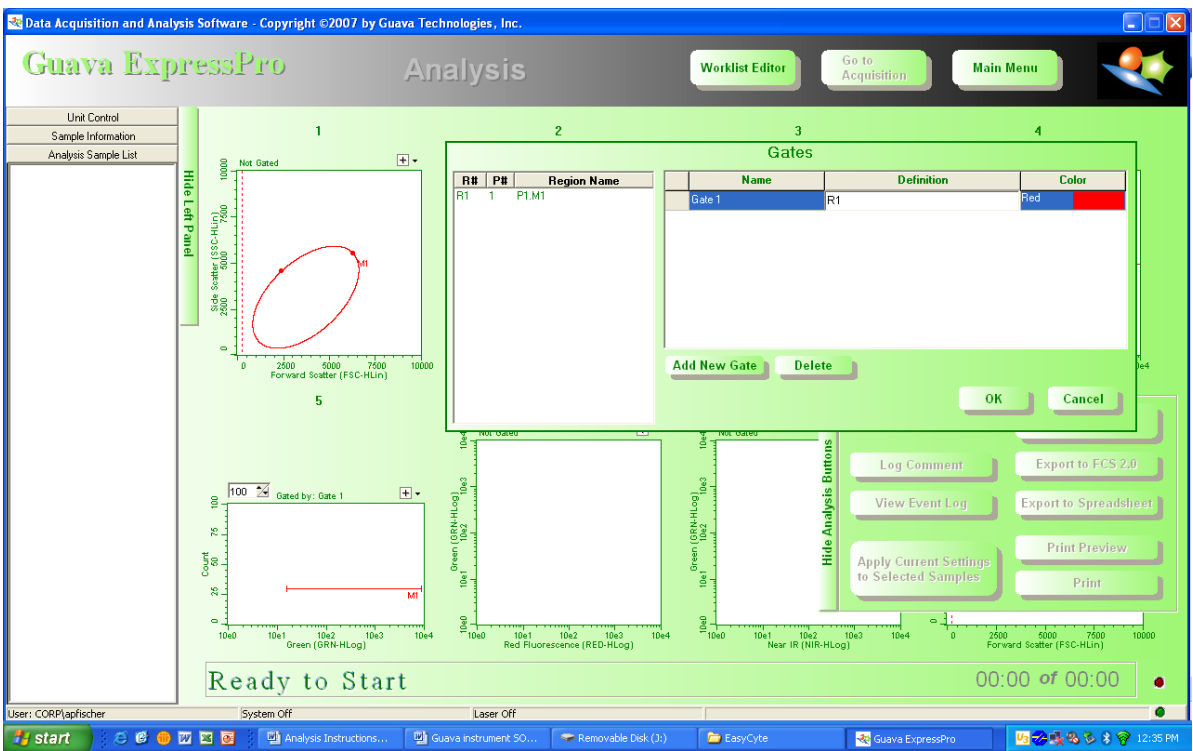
Data Acquisition and Analysis Software - Copyright ©2007 by Guava Technologies, Inc.

Guava ExpressPro

Analysis

Worklist Editor

Go to Acquisition

Main Menu

Unit Control
Sample Information
Analysis Sample List

Hide Left Panel

1

2

3

4

Not Gated

Side Scatter (SSC-HLin)

10000
7500
5000
2500
0

0 2500 5000 7500 10000
Forward Scatter (FSC-HLin)

M1

Gates

| R# | P# | Region Name |
|---|---|---|
| R1 | 1 | P1.M1 |

| | Name | Definition | Color |
|---|---|---|---|
| | Gate 1 | R1 | Red |

Add New Gate

Delete

OK

Cancel

5

100

Gated by: Gate 1

Count

100
75
50
25
0

10e0 10e1 10e2 10e3 10e4
Green (GRN-HLog)

M1

Not Gated

Green (GRN-HLog)

10e4
10e3
10e2
10e1
10e0

10e0 10e1 10e2 10e3 10e4
Red Fluorescence (RED-HLog)

Not Gated

Green (GRN-HLog)

10e4
10e3
10e2
10e1
10e0

10e0 10e1 10e2 10e3 10e4
Near IR (NIR-HLog)

Hide Analysis Buttons

Log Comment

Export to FCS 2.0

View Event Log

Export to Spreadsheet

Apply Current Settings to Selected Samples

Print Preview

Print

0 2500 5000 7500 10000
Forward Scatter (FSC-HLin)

10e4

Ready to Start

00:00 of 00:00

User: CORP\apfischer

System Off

Laser Off

start

Analysis Instructions...

Guava instrument SO...

Removable Disk (J:)

EasyCyte

Guava ExpressPro

12:35 PM